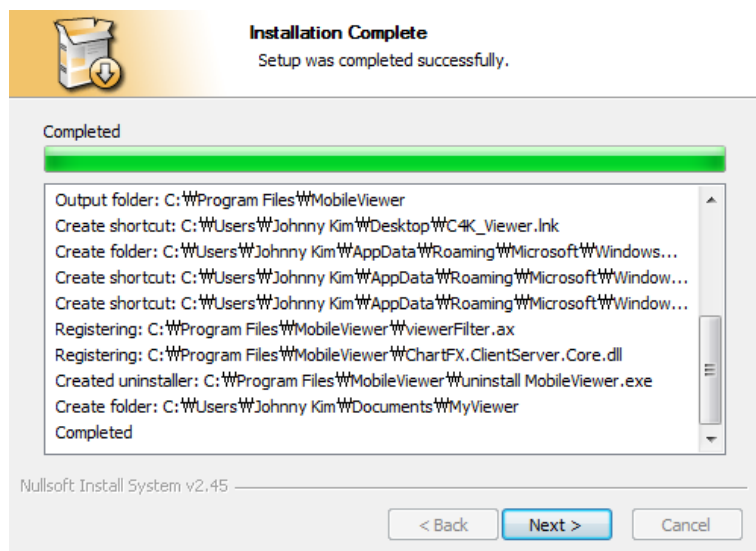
Installation Complete
Setup was completed successfully.

Completed

Output folder: C:₩Program Files₩MobileViewer
Create shortcut: C:₩Users₩Johnny Kim₩Desktop₩C4K_Viewer.lnk
Create folder: C:₩Users₩Johnny Kim₩AppData₩Roaming₩Microsoft₩Windows...
Create shortcut: C:₩Users₩Johnny Kim₩AppData₩Roaming₩Microsoft₩Window...
Create shortcut: C:₩Users₩Johnny Kim₩AppData₩Roaming₩Microsoft₩Window...
Registering: C:₩Program Files₩MobileViewer₩viewerFilter.ax
Registering: C:₩Program Files₩MobileViewer₩ChartFX.ClientServer.Core.dll
Created uninstaller: C:₩Program Files₩MobileViewer₩uninstall MobileViewer.exe
Create folder: C:₩Users₩Johnny Kim₩Documents₩MyViewer
Completed

Nullsoft Install System v2.45

< Back
Next >
Cancel